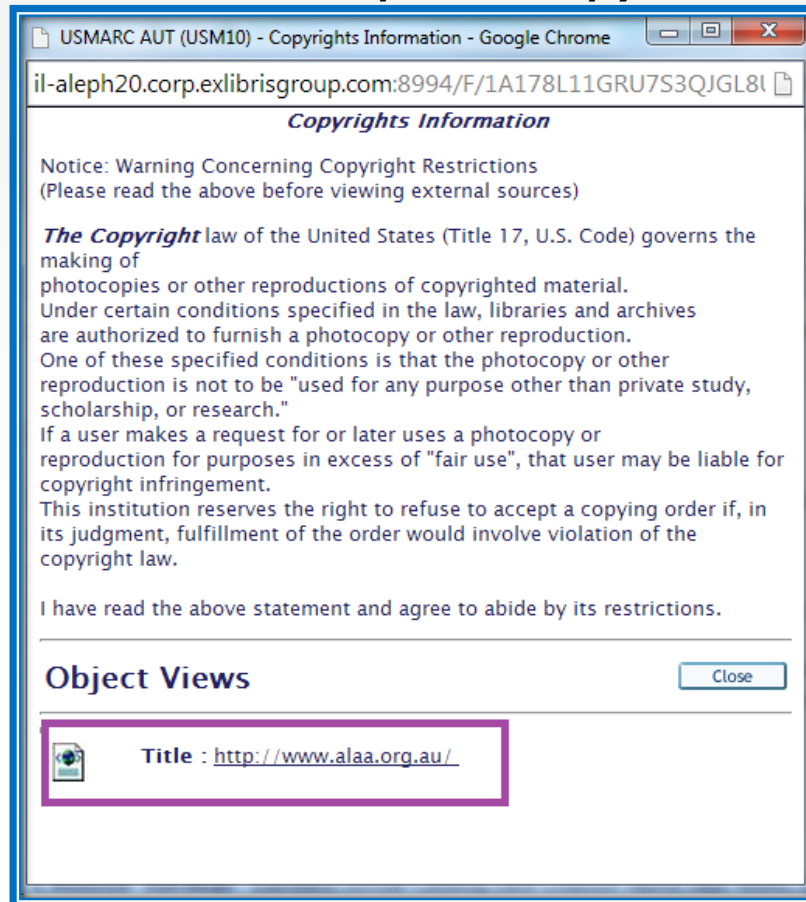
USMARC AUT (USM10) - Copyrights Information - Google Chrome

il-aleph20.corp.exlibrisgroup.com:8994/F/1A178L11GRU7S3QJGL8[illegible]

Copyrights Information

Notice: Warning Concerning Copyright Restrictions
(Please read the above before viewing external sources)

The Copyright law of the United States (Title 17, U.S. Code) governs the making of
photocopies or other reproductions of copyrighted material.
Under certain conditions specified in the law, libraries and archives are authorized to furnish a photocopy or other reproduction.
One of these specified conditions is that the photocopy or other reproduction is not to be "used for any purpose other than private study, scholarship, or research."
If a user makes a request for or later uses a photocopy or reproduction for purposes in excess of "fair use", that user may be liable for copyright infringement.
This institution reserves the right to refuse to accept a copying order if, in its judgment, fulfillment of the order would involve violation of the copyright law.

I have read the above statement and agree to abide by its restrictions.

Object Views

Close

Title : http://www.alaa.org.au/